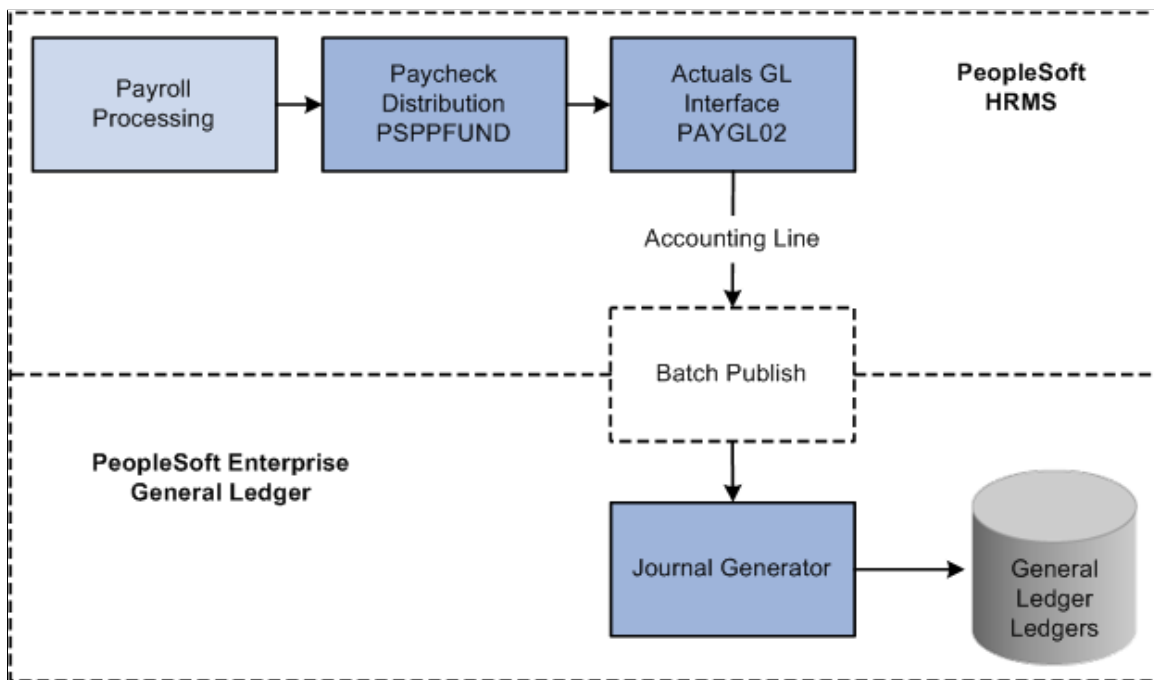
Payroll Processing

Paycheck Distribution PSPPFUND

Actuals GL Interface PAYGL02

PeopleSoft HRMS

Accounting Line

Batch Publish

PeopleSoft Enterprise General Ledger

Journal Generator

General Ledger Ledgers